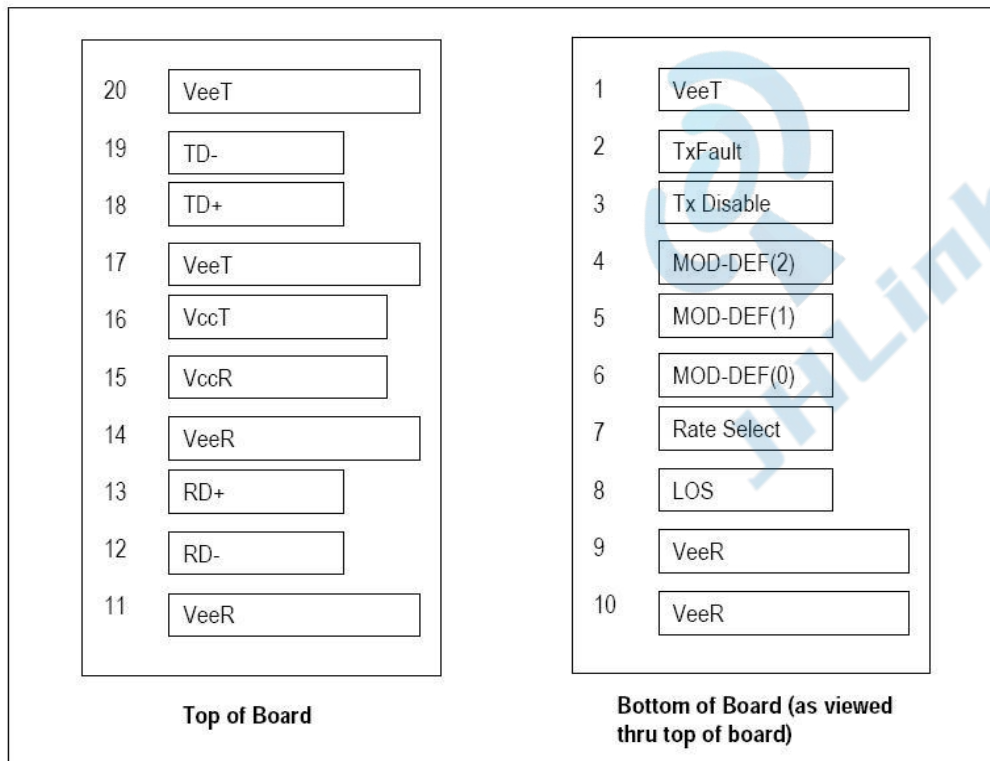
20 VeeT
19 TD-
18 TD+
17 VeeT
16 VccT
15 VccR
14 VeeR
13 RD+
12 RD-
11 VeeR

Top of Board

1 VeeT
2 TxFault
3 Tx Disable
4 MOD-DEF(2)
5 MOD-DEF(1)
6 MOD-DEF(0)
7 Rate Select
8 LOS
9 VeeR
10 VeeR

Bottom of Board (as viewed thru top of board)

JHLink